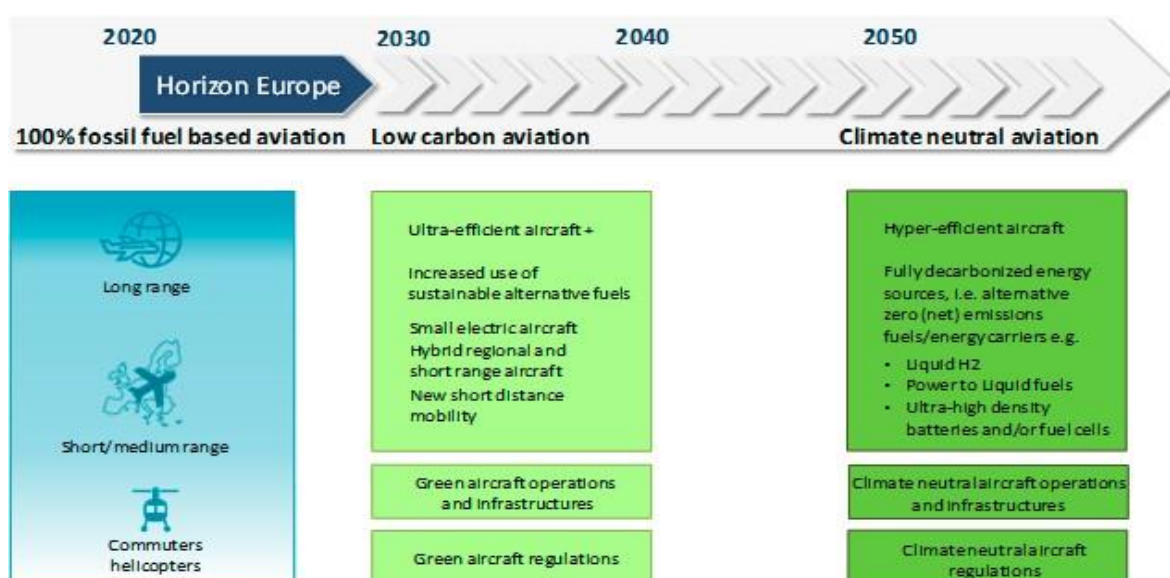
2020
2030
2040
2050

Horizon Europe

100% fossil fuel based aviation
Low carbon aviation
Climate neutral aviation

Long range

Short/medium range

Commuters helicopters

Ultra-efficient aircraft +

Increased use of sustainable alternative fuels

Small electric aircraft
Hybrid regional and short range aircraft
New short distance mobility

Green aircraft operations and infrastructures

Green aircraft regulations

Hyper-efficient aircraft

Fully decarbonized energy sources, i.e. alternative zero (net) emissions fuels/energy carriers e.g.

- Liquid H2
- Power to Liquid fuels
- Ultra-high density batteries and/or fuel cells

Climate neutral aircraft operations and infrastructures

Climate neutral aircraft regulations